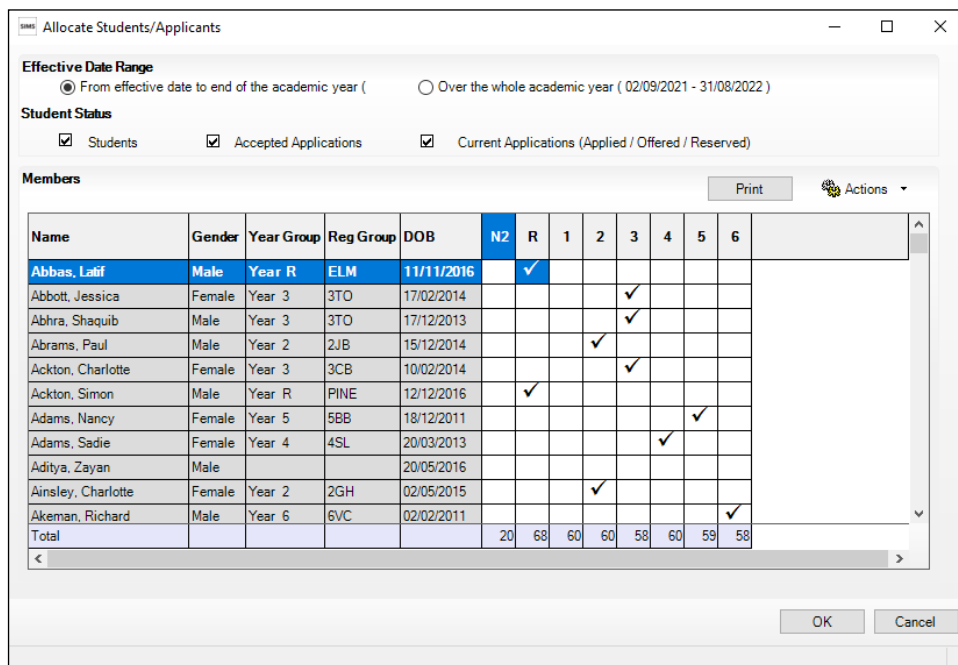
SIMS Allocate Students/Applicants

Effective Date Range
From effective date to end of the academic year (
Over the whole academic year ( 02/09/2021 - 31/08/2022 )

Student Status
Students
Accepted Applications
Current Applications (Applied / Offered / Reserved)

Members
Print
Actions

| Name | Gender | Year Group | Reg Group | DOB | N2 | R | 1 | 2 | 3 | 4 | 5 | 6 |
|---|---|---|---|---|---|---|---|---|---|---|---|---|
| Abbas, Latif | Male | Year R | ELM | 11/11/2016 | | ✓ | | | | | | |
| Abbott, Jessica | Female | Year 3 | 3TO | 17/02/2014 | | | | | ✓ | | | |
| Abhra, Shaquib | Male | Year 3 | 3TO | 17/12/2013 | | | | | ✓ | | | |
| Abrams, Paul | Male | Year 2 | 2JB | 15/12/2014 | | | | ✓ | | | | |
| Ackton, Charlotte | Female | Year 3 | 3CB | 10/02/2014 | | | | | ✓ | | | |
| Ackton, Simon | Male | Year R | PINE | 12/12/2016 | | ✓ | | | | | | |
| Adams, Nancy | Female | Year 5 | 5BB | 18/12/2011 | | | | | | | ✓ | |
| Adams, Sadie | Female | Year 4 | 4SL | 20/03/2013 | | | | | | ✓ | | |
| Aditya, Zayan | Male | | | 20/05/2016 | | | | | | | | |
| Ainsley, Charlotte | Female | Year 2 | 2GH | 02/05/2015 | | | | ✓ | | | | |
| Akeman, Richard | Male | Year 6 | 6VC | 02/02/2011 | | | | | | | | ✓ |
| Total | | | | | 20 | 68 | 60 | 60 | 58 | 60 | 59 | 58 |

OK
Cancel